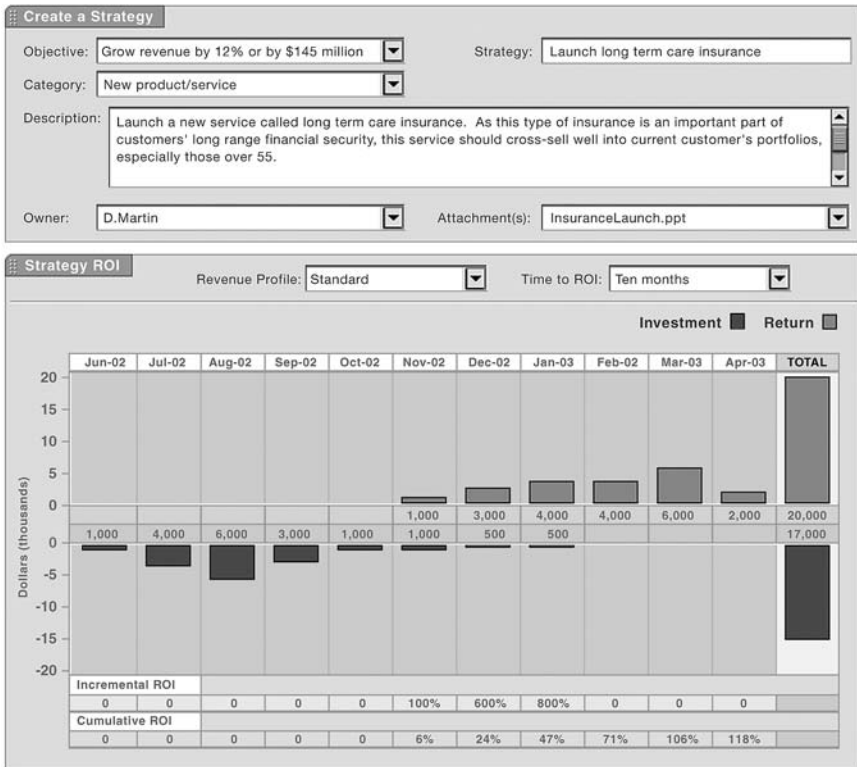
Create a Strategy

Objective: Grow revenue by 12% or by $145 million

Strategy: Launch long term care insurance

Category: New product/service

Description: Launch a new service called long term care insurance. As this type of insurance is an important part of customers' long range financial security, this service should cross-sell well into current customer's portfolios, especially those over 55.

Owner: D.Martin

Attachment(s): InsuranceLaunch.ppt

Strategy ROI

Revenue Profile: Standard

Time to ROI: Ten months

Investment Return

| Jun-02 | Jul-02 | Aug-02 | Sep-02 | Oct-02 | Nov-02 | Dec-02 | Jan-03 | Feb-02 | Mar-03 | Apr-03 | TOTAL |
|---|---|---|---|---|---|---|---|---|---|---|---|
| | | | | | 1,000 | 3,000 | 4,000 | 4,000 | 6,000 | 2,000 | 20,000 |
| 1,000 | 4,000 | 6,000 | 3,000 | 1,000 | 1,000 | 500 | 500 | | | | 17,000 |

20
15
10
5
0
0
-5
-10
-15
-20

Dollars (thousands)

Incremental ROI

| 0 | 0 | 0 | 0 | 0 | 100% | 600% | 800% | 0 | 0 | 0 | |
|---|---|---|---|---|---|---|---|---|---|---|---|

Cumulative ROI

| 0 | 0 | 0 | 0 | 0 | 6% | 24% | 47% | 71% | 106% | 118% | |
|---|---|---|---|---|---|---|---|---|---|---|---|